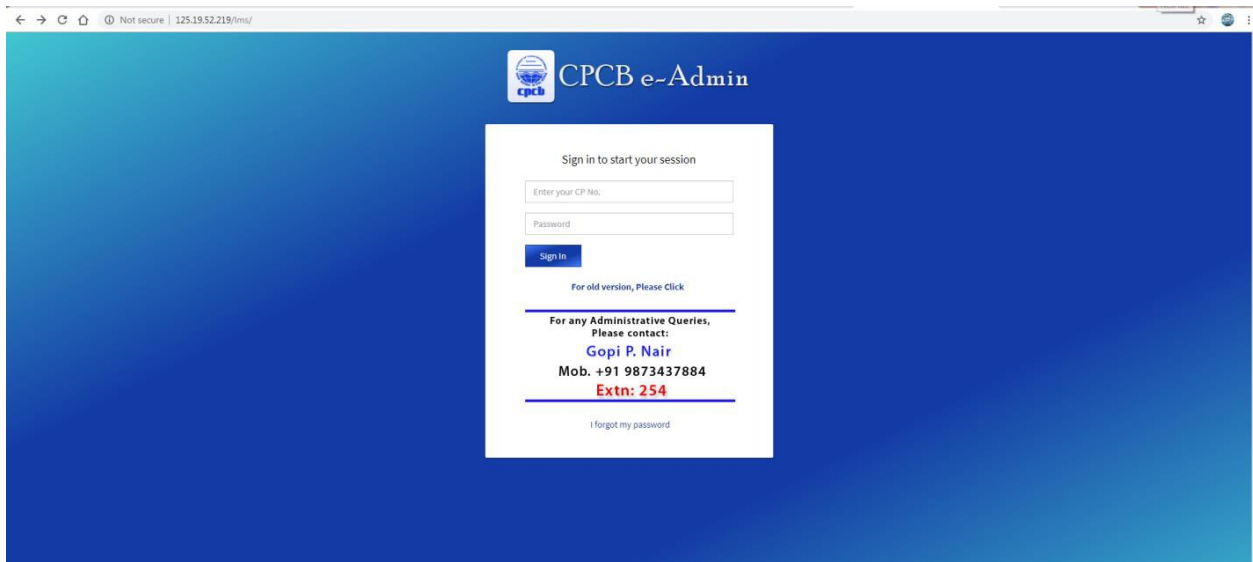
Not secure | 125.19.52.219/lms/

cpcb

CPCB e-Admin

Sign in to start your session

Enter your CP No.

Password

Sign In

For old version, Please Click

For any Administrative Queries, Please contact:

Gopi P. Nair

Mob. +91 9873437884

Extn: 254

I forgot my password